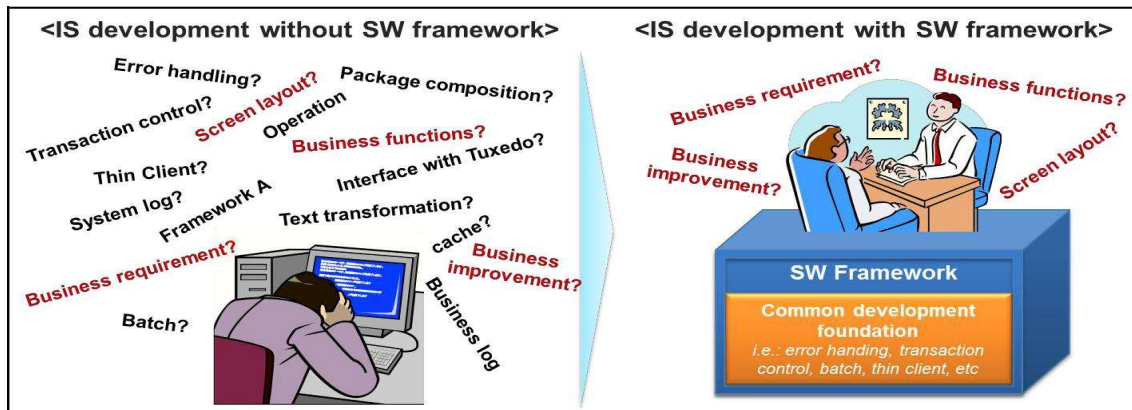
<IS development without SW framework>

Error handling?
Screen layout?
Package composition?
Transaction control?
Operation
Business functions?
Thin Client?
Interface with Tuxedo?
System log?
Framework A
Text transformation?
cache?
Business improvement?
Business requirement?
Business log
Batch?

<IS development with SW framework>

Business requirement?
Business functions?
Business improvement?
Screen layout?

SW Framework

Common development foundation
i.e.: error handing, transaction control, batch, thin client, etc